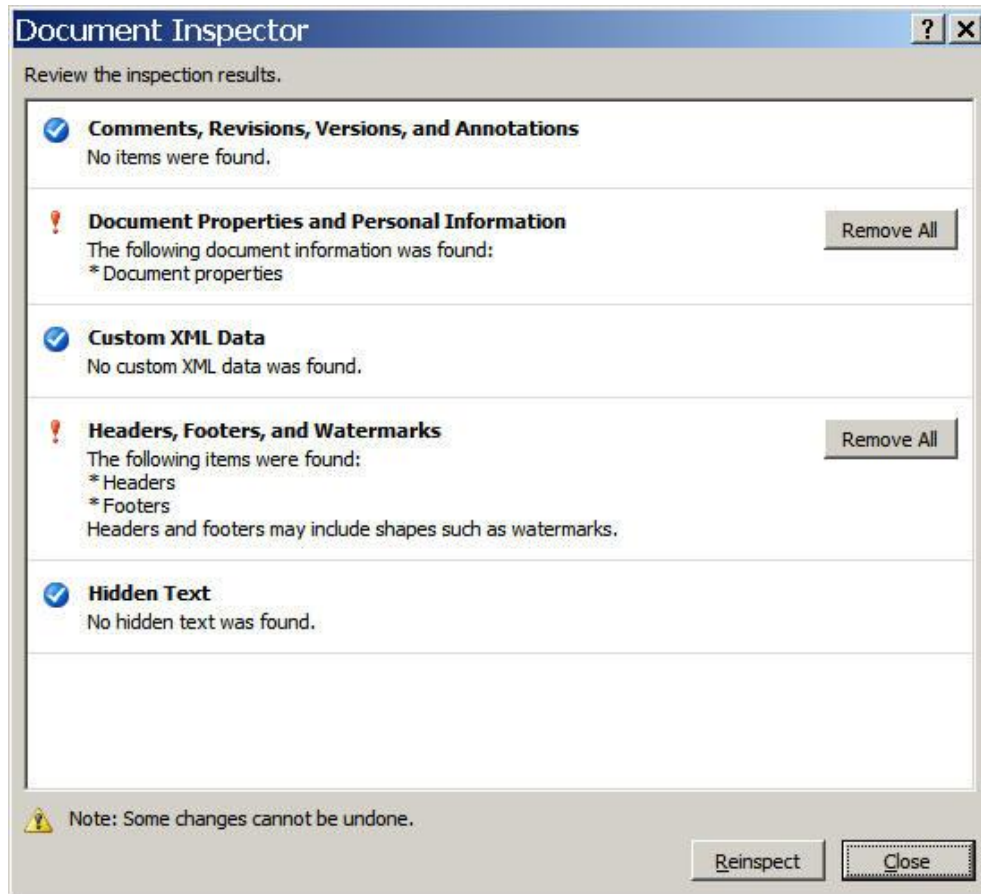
Document Inspector

? X

Review the inspection results.

Comments, Revisions, Versions, and Annotations
No items were found.

Document Properties and Personal Information
The following document information was found:
* Document properties

Remove All

Custom XML Data
No custom XML data was found.

Headers, Footers, and Watermarks
The following items were found:
* Headers
* Footers
Headers and footers may include shapes such as watermarks.

Remove All

Hidden Text
No hidden text was found.

Note: Some changes cannot be undone.

Reinspect

Close